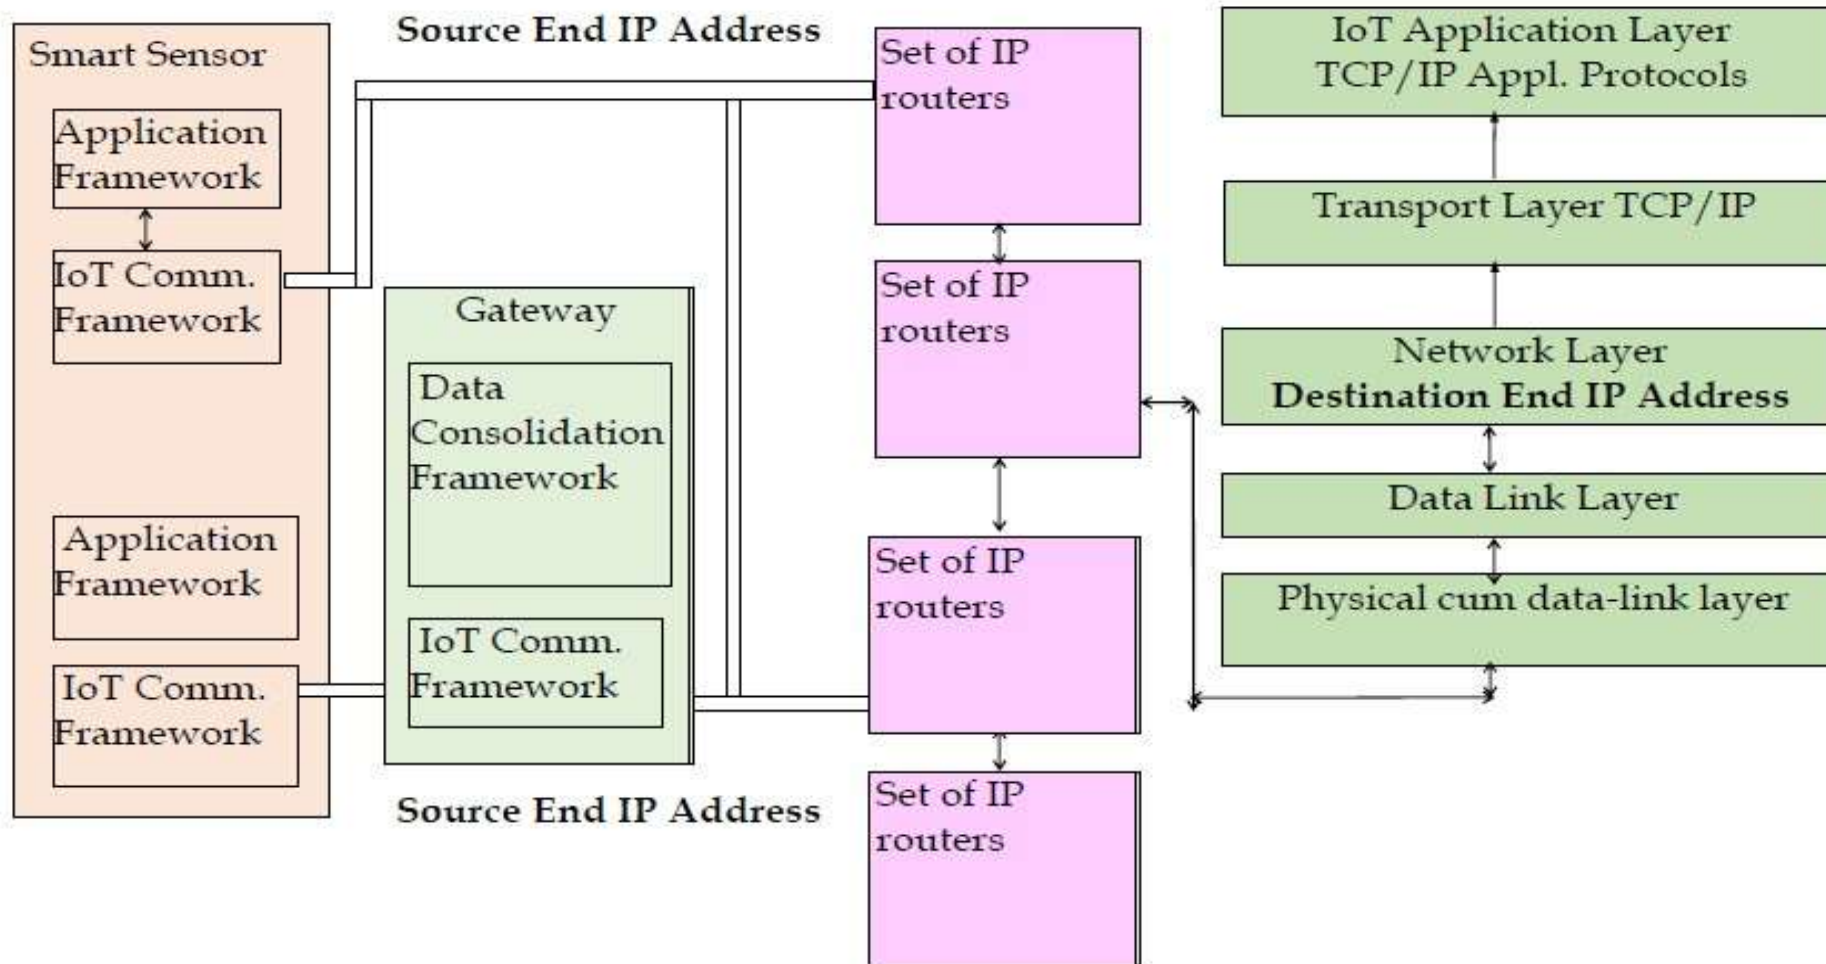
Smart Sensor

Application Framework

IoT Comm. Framework

Application Framework

IoT Comm. Framework

Source End IP Address

Gateway

Data Consolidation Framework

IoT Comm. Framework

Source End IP Address

Set of IP routers

Set of IP routers

Set of IP routers

Set of IP routers

IoT Application Layer TCP/IP Appl. Protocols

Transport Layer TCP/IP

Network Layer
**Destination End IP Address**

Data Link Layer

Physical cum data-link layer